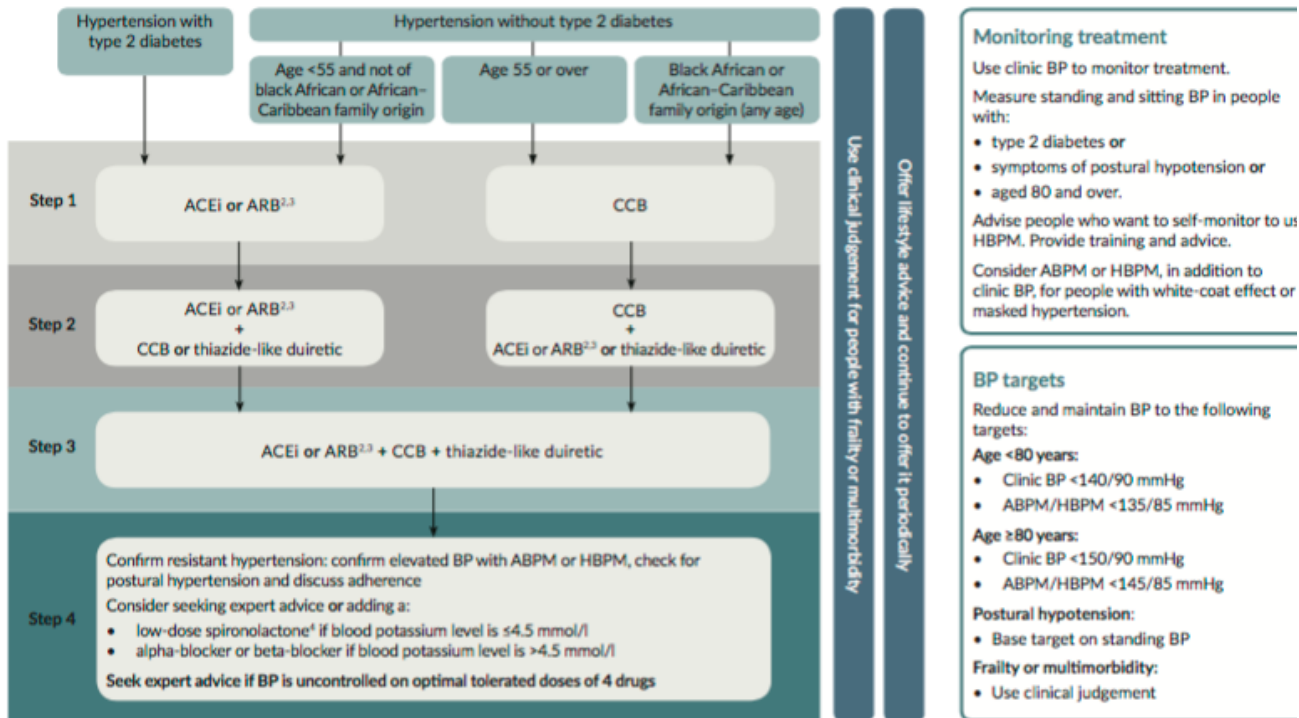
Hypertension with type 2 diabetes

Hypertension without type 2 diabetes

Age <55 and not of black African or African–Caribbean family origin

Age 55 or over

Black African or African–Caribbean family origin (any age)

Step 1

ACEi or ARB$^{2,3}$

CCB

Step 2

ACEi or ARB$^{2,3}$ + CCB or thiazide-like duiretic

CCB + ACEi or ARB$^{2,3}$ or thiazide-like duiretic

Step 3

ACEi or ARB$^{2,3}$ + CCB + thiazide-like duiretic

Step 4

Confirm resistant hypertension: confirm elevated BP with ABPM or HBPM, check for postural hypertension and discuss adherence

Consider seeking expert advice or adding a:

• low-dose spironolactone$^{4}$ if blood potassium level is ≤4.5 mmol/l

• alpha-blocker or beta-blocker if blood potassium level is >4.5 mmol/l

Seek expert advice if BP is uncontrolled on optimal tolerated doses of 4 drugs

Use clinical judgement for people with frailty or multimorbidity

Offer life-style advice and continue to offer it periodically

Monitoring treatment

Use clinic BP to monitor treatment.

Measure standing and sitting BP in people with:

• type 2 diabetes or

• symptoms of postural hypotension or

• aged 80 and over.

Advise people who want to self-monitor to us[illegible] HBPM. Provide training and advice.

Consider ABPM or HBPM, in addition to clinic BP, for people with white-coat effect or masked hypertension.

BP targets

Reduce and maintain BP to the following targets:

Age <80 years:

• Clinic BP <140/90 mmHg

• ABPM/HBPM <135/85 mmHg

Age ≥80 years:

• Clinic BP <150/90 mmHg

• ABPM/HBPM <145/85 mmHg

Postural hypotension:

• Base target on standing BP

Frailty or multimorbidity:

• Use clinical judgement